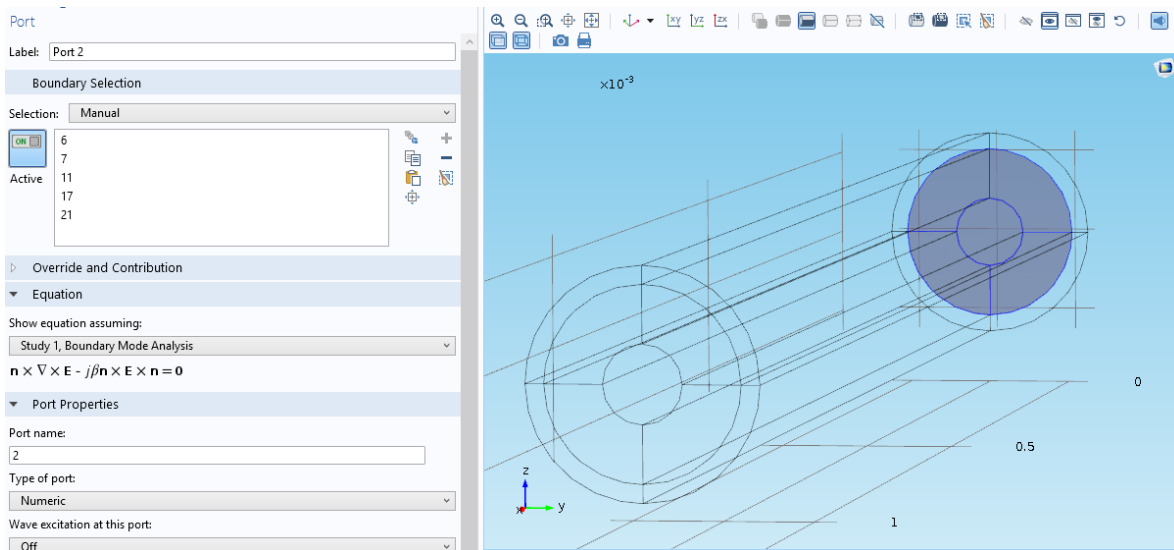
Port

Label: Port 2

Boundary Selection

Selection: Manual

ON

Active

6
7
11
17
21

Override and Contribution

Equation

Show equation assuming:

Study 1, Boundary Mode Analysis

$\mathbf{n} \times \nabla \times \mathbf{E} - j\beta\mathbf{n} \times \mathbf{E} \times \mathbf{n} = \mathbf{0}$

Port Properties

Port name:

2

Type of port:

Numeric

Wave excitation at this port:

Off

$\times10^{-3}$

0

0.5

1

z

y

x